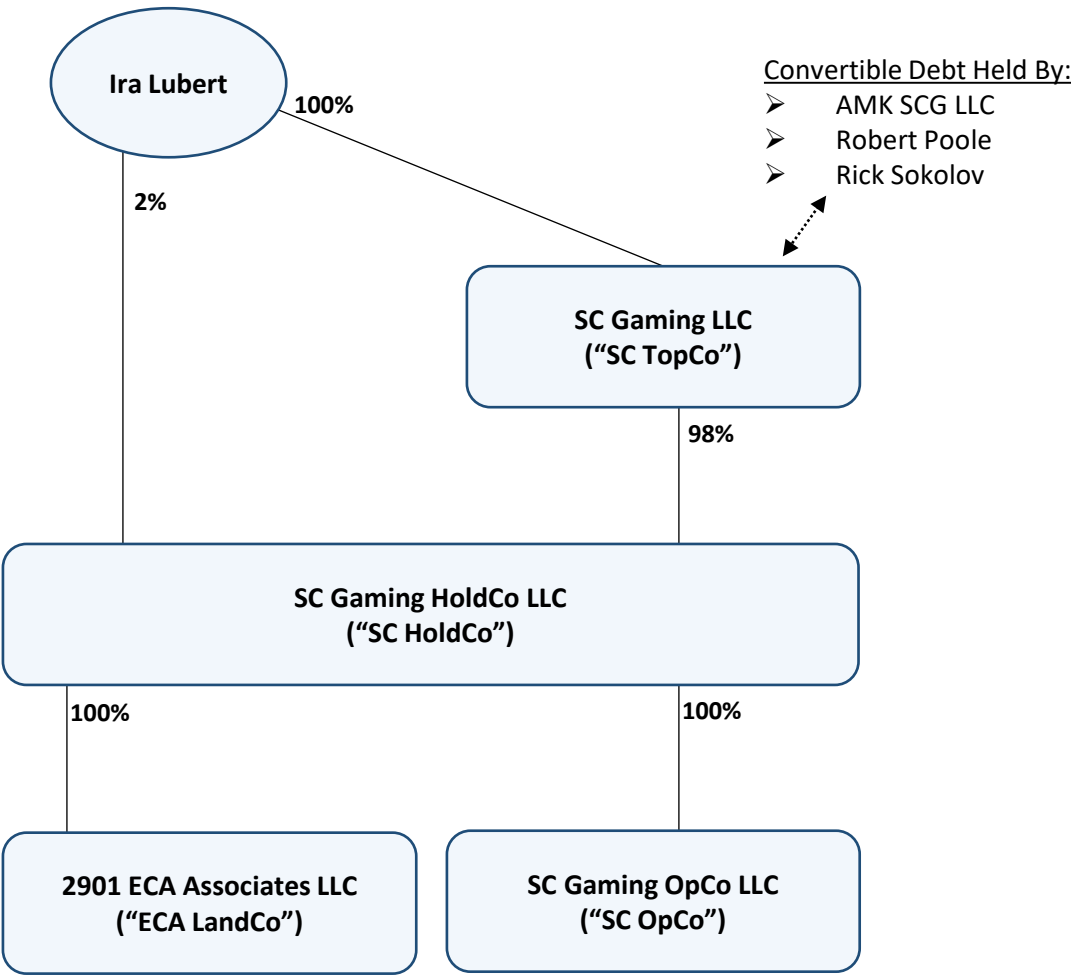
Ira Lubert

100%

2%

Convertible Debt Held By:
➢ AMK SCG LLC
➢ Robert Poole
➢ Rick Sokolov

SC Gaming LLC
(“SC TopCo”)

98%

SC Gaming HoldCo LLC
(“SC HoldCo”)

100%

100%

2901 ECA Associates LLC
(“ECA LandCo”)

SC Gaming OpCo LLC
(“SC OpCo”)